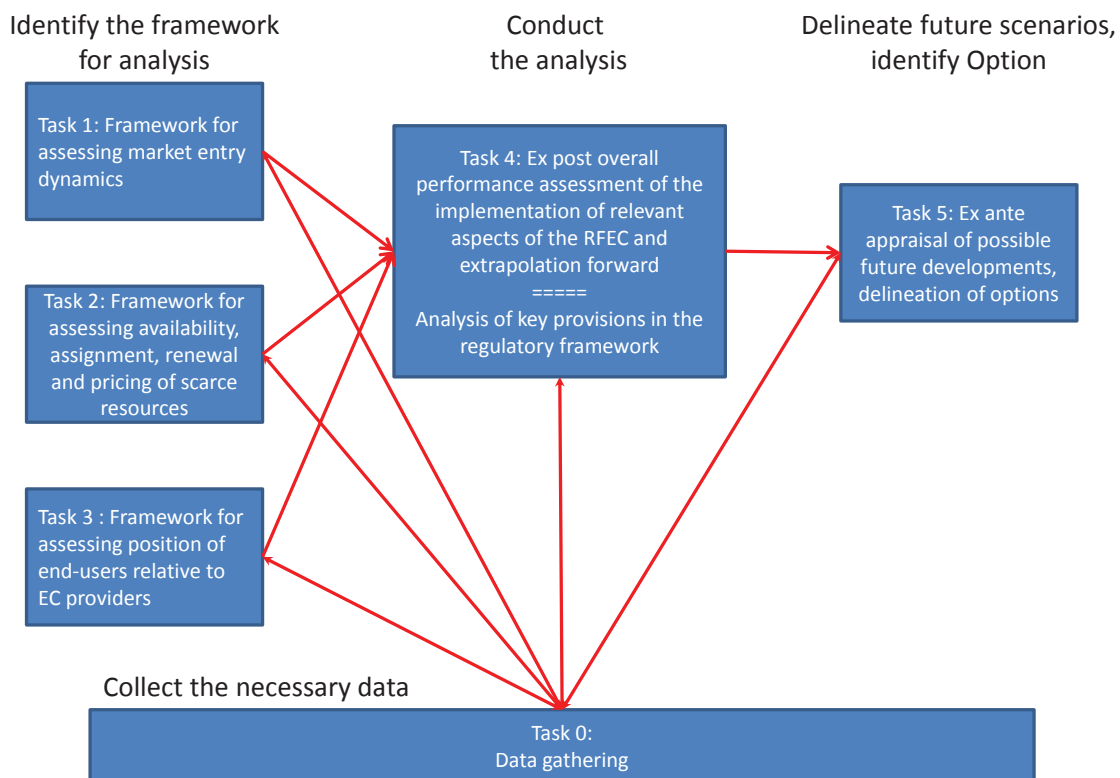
Identify the framework for analysis

Conduct the analysis

Delineate future scenarios, identify Option

Task 1: Framework for assessing market entry dynamics

Task 2: Framework for assessing availability, assignment, renewal and pricing of scarce resources

Task 3 : Framework for assessing position of end-users relative to EC providers

Task 4: Ex post overall performance assessment of the implementation of relevant aspects of the RFEC and extrapolation forward
=====
Analysis of key provisions in the regulatory framework

Task 5: Ex ante appraisal of possible future developments, delineation of options

Collect the necessary data

Task 0:
Data gathering